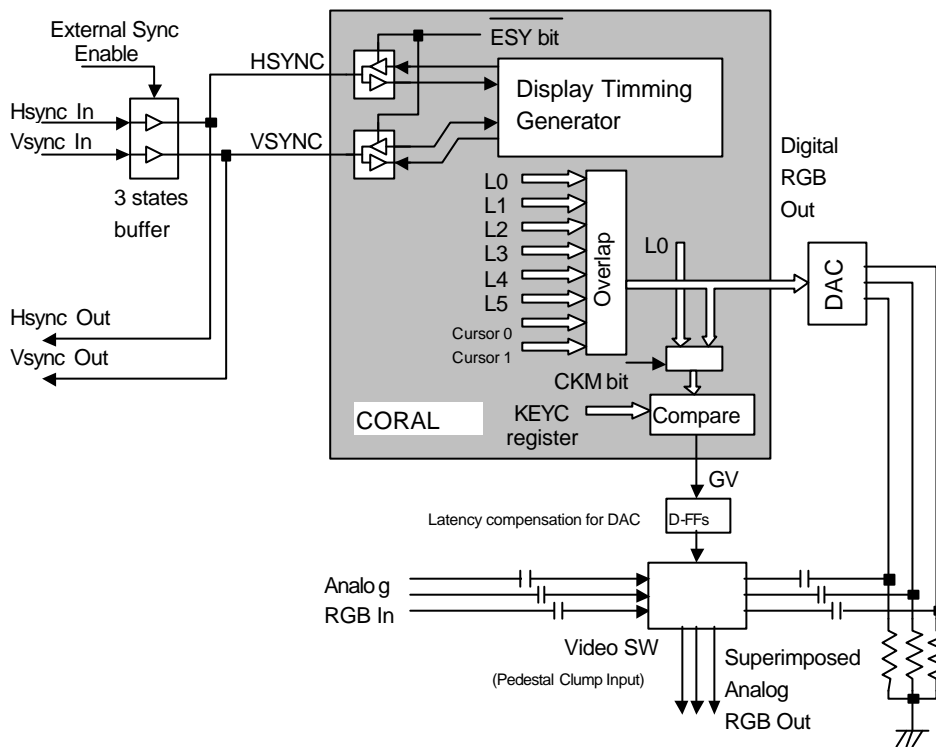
External Sync Enable

Hsync In
Vsync In

3 states buffer

Hsync Out
Vsync Out

HSYNC
VSYNC

$\overline{\text{ESY}}$ bit

Display Timming Generator

L0
L1
L2
L3
L4
L5
Cursor 0
Cursor 1

Overlap

L0

CKM bit

KEYC register

Compare

CORAL

Digital RGB Out

DAC

GV

Latency compensation for DAC

D-FFs

Analo g RGB In

Video SW

(Pedestal Clump Input)

Superimposed Analog RGB Out